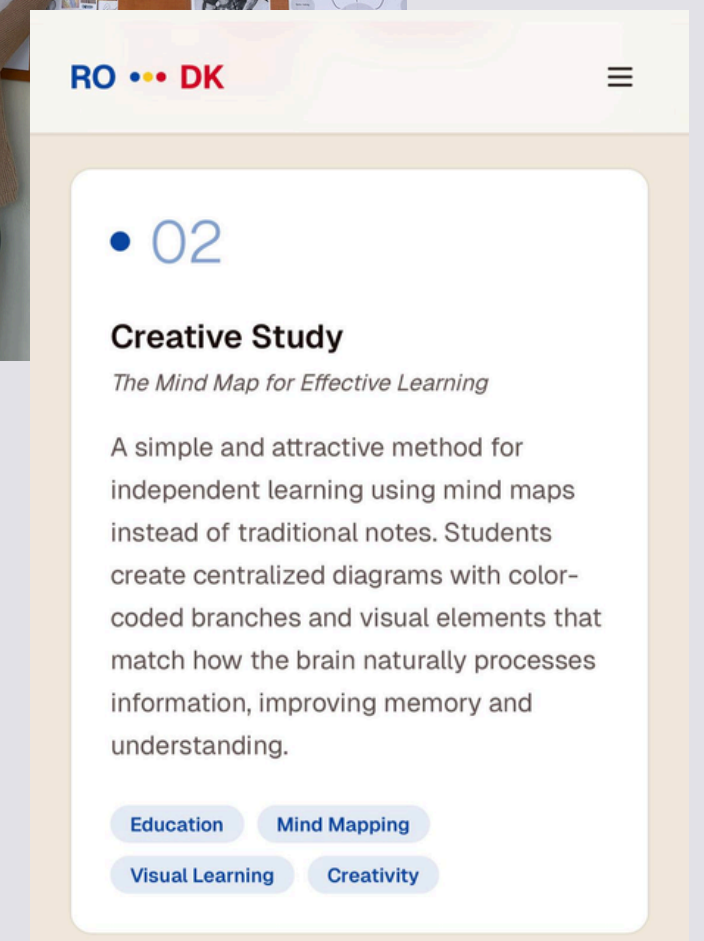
RO ••• DK

02

Creative Study

The Mind Map for Effective Learning

A simple and attractive method for independent learning using mind maps instead of traditional notes. Students create centralized diagrams with color-coded branches and visual elements that match how the brain naturally processes information, improving memory and understanding.

Education
Mind Mapping
Visual Learning
Creativity